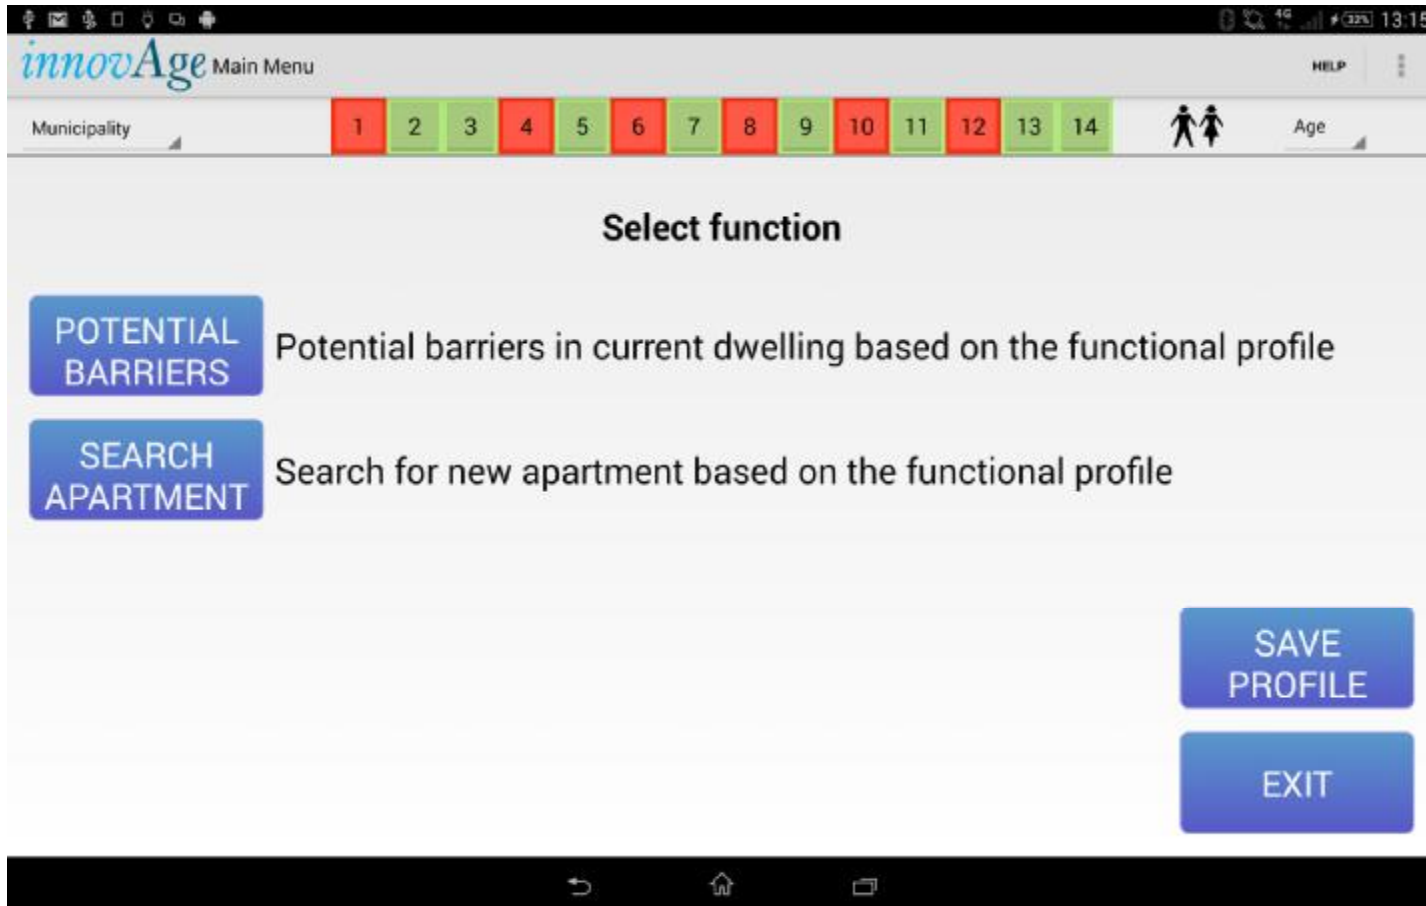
13:15

innovAge Main Menu

HELP

Municipality

1 2 3 4 5 6 7 8 9 10 11 12 13 14

Age

Select function

POTENTIAL BARRIERS

Potential barriers in current dwelling based on the functional profile

SEARCH APARTMENT

Search for new apartment based on the functional profile

SAVE PROFILE

EXIT